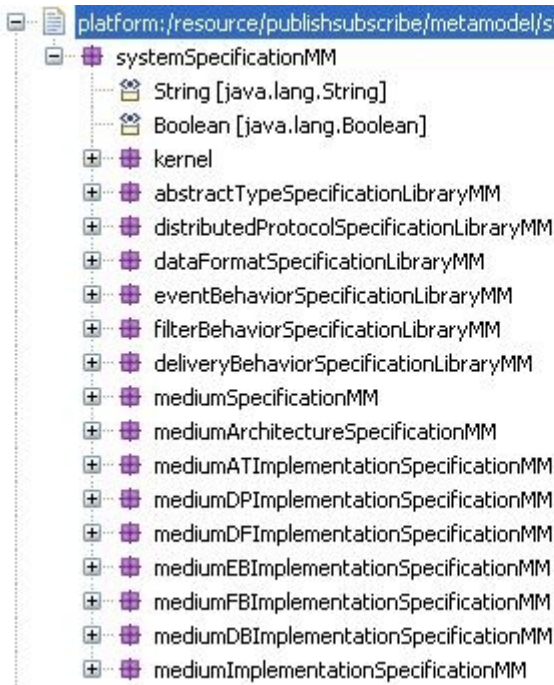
platform:/resource/publishsubscribe/metamodel/s
systemSpecificationMM
String [java.lang.String]
Boolean [java.lang.Boolean]
kernel
abstractTypeSpecificationLibraryMM
distributedProtocolSpecificationLibraryMM
dataFormatSpecificationLibraryMM
eventBehaviorSpecificationLibraryMM
filterBehaviorSpecificationLibraryMM
deliveryBehaviorSpecificationLibraryMM
mediumSpecificationMM
mediumArchitectureSpecificationMM
mediumATImplementationSpecificationMM
mediumDPImplementationSpecificationMM
mediumDFImplementationSpecificationMM
mediumEBImplementationSpecificationMM
mediumFBImplementationSpecificationMM
mediumDBImplementationSpecificationMM
mediumImplementationSpecificationMM